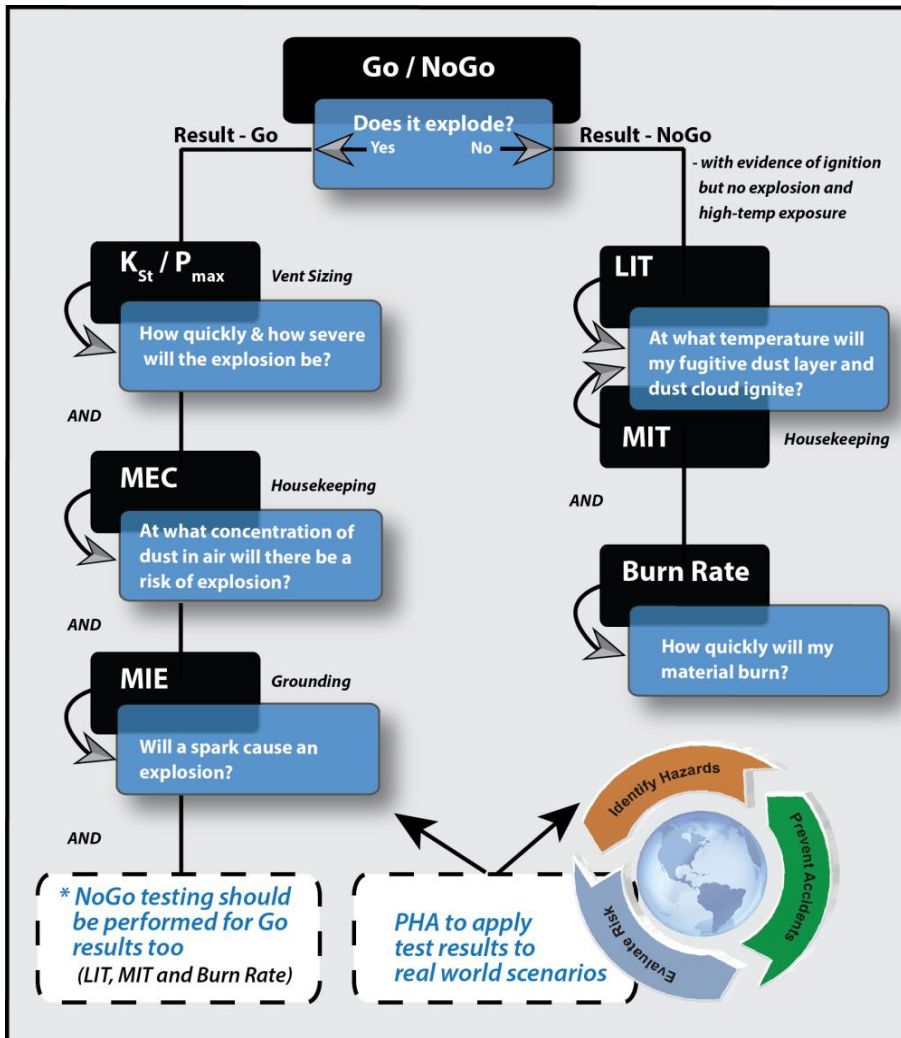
Go / NoGo

Does it explode?

Yes

No

Result - Go

Result - NoGo

- with evidence of ignition but no explosion and high-temp exposure

$K_{St}$ / $P_{max}$

Vent Sizing

How quickly & how severe will the explosion be?

AND

MEC

Housekeeping

At what concentration of dust in air will there be a risk of explosion?

AND

MIE

Grounding

Will a spark cause an explosion?

AND

LIT

At what temperature will my fugitive dust layer and dust cloud ignite?

MIT

Housekeeping

AND

Burn Rate

How quickly will my material burn?

* NoGo testing should be performed for Go results too (LIT, MIT and Burn Rate)

PHA to apply test results to real world scenarios

Identify Hazards

Prevent Accidents

Evaluate Risk